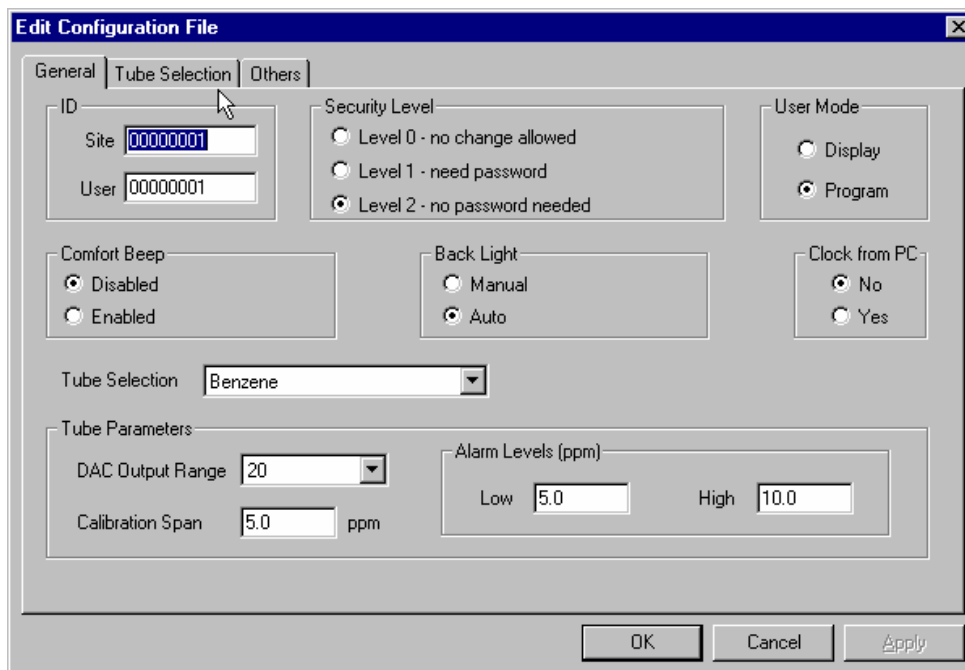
Edit Configuration File

General | Tube Selection | Others

ID
Site 00000001
User 00000001

Security Level
Level 0 - no change allowed
Level 1 - need password
Level 2 - no password needed

User Mode
Display
Program

Comfort Beep
Disabled
Enabled

Back Light
Manual
Auto

Clock from PC
No
Yes

Tube Selection Benzene

Tube Parameters
DAC Output Range 20
Calibration Span 5.0 ppm

Alarm Levels (ppm)
Low 5.0
High 10.0

OK Cancel Apply